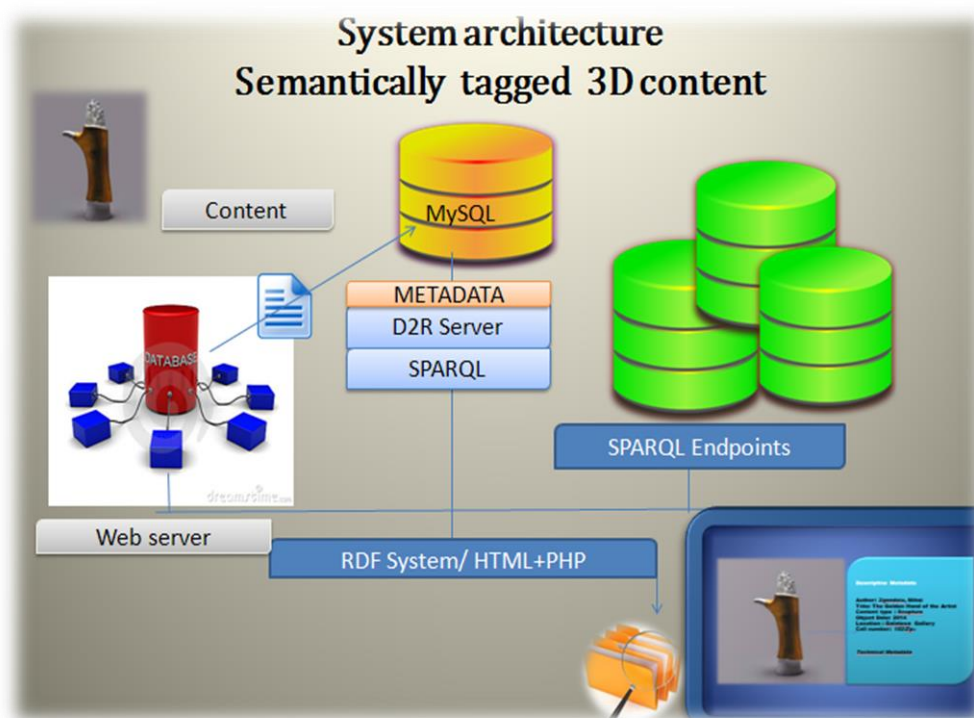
System architecture
Semantically tagged 3D content

Content

MySQL

METADATA

D2R Server

SPARQL

DATABASE

dreamstime.com

SPARQL Endpoints

Web server

RDF System/ HTML+PHP

Descriptive Metadata

Author: Zgonidou, Mihai
Title: The Golden Hand of the Artist
Content type : Sculpture
Object Date: 2014
Location : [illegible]
Call number: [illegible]

Technical Metadata